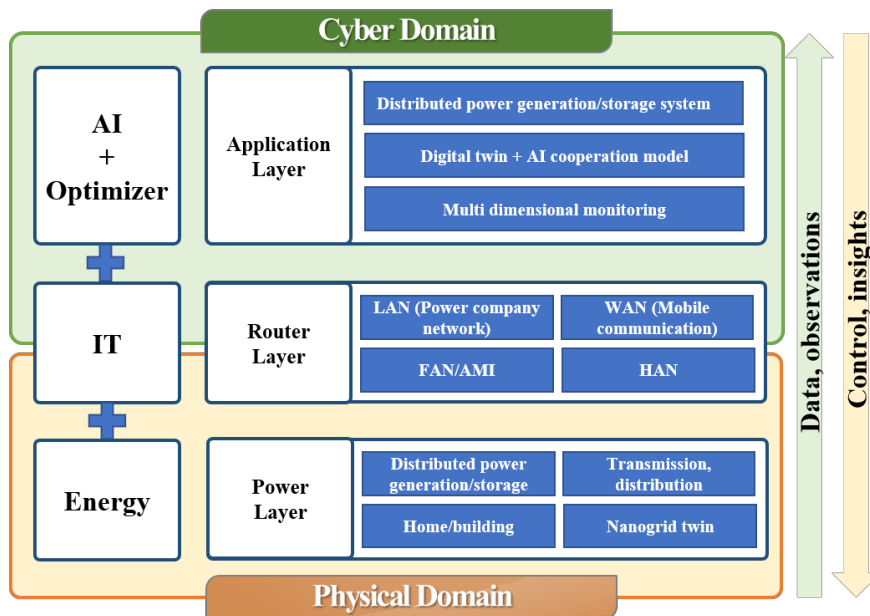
Cyber Domain

AI
+
Optimizer

Application Layer

Distributed power generation/storage system

Digital twin + AI cooperation model

Multi dimensional monitoring

IT

Router Layer

LAN (Power company network)

WAN (Mobile communication)

FAN/AMI

HAN

Energy

Power Layer

Distributed power generation/storage

Transmission, distribution

Home/building

Nanogrid twin

Physical Domain

Data, observations

Control, insights